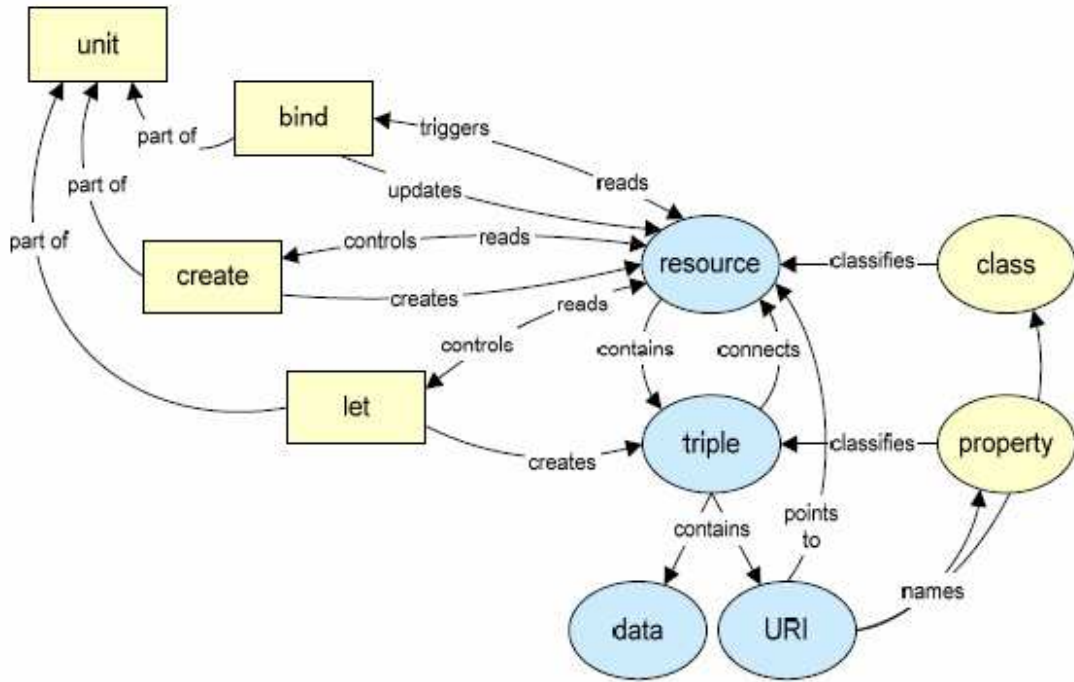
unit

bind

part of

part of

part of

triggers

reads

updates

controls

reads

resource

classifies

class

create

creates

reads

controls

contains

connects

let

creates

triple

classifies

property

contains

points to

names

data

URI